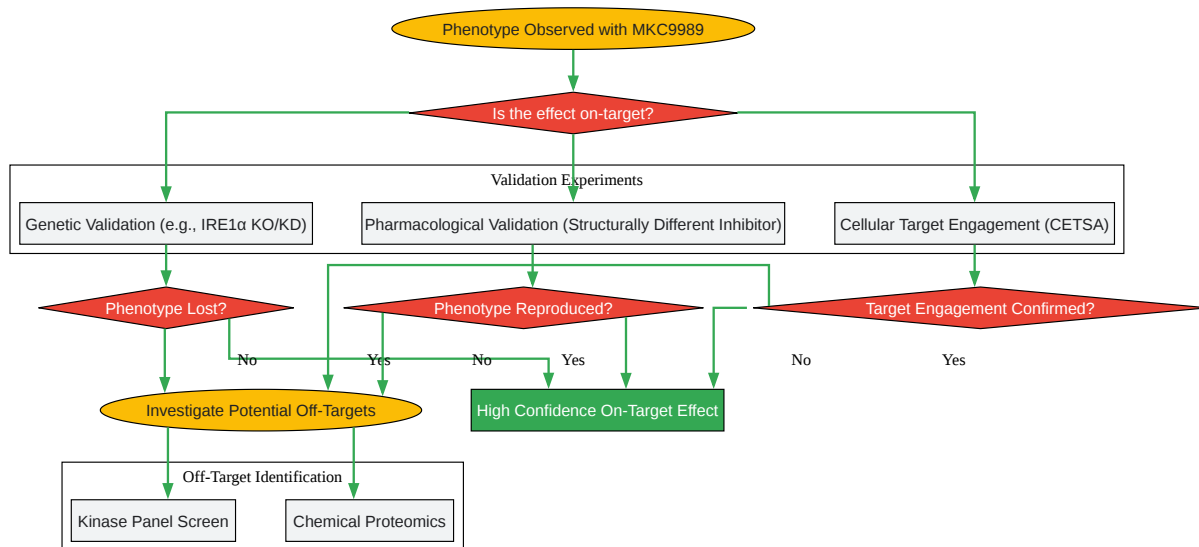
Phenotype Observed with MKC9989

Is the effect on-target?

Validation Experiments

Genetic Validation (e.g., IRE1α KO/KD)

Pharmacological Validation (Structurally Different Inhibitor)

Cellular Target Engagement (CETSA)

Phenotype Lost?

Phenotype Reproduced?

Target Engagement Confirmed?

No

Yes

No

Yes

No

Yes

Investigate Potential Off-Targets

High Confidence On-Target Effect

Off-Target Identification

Kinase Panel Screen

Chemical Proteomics